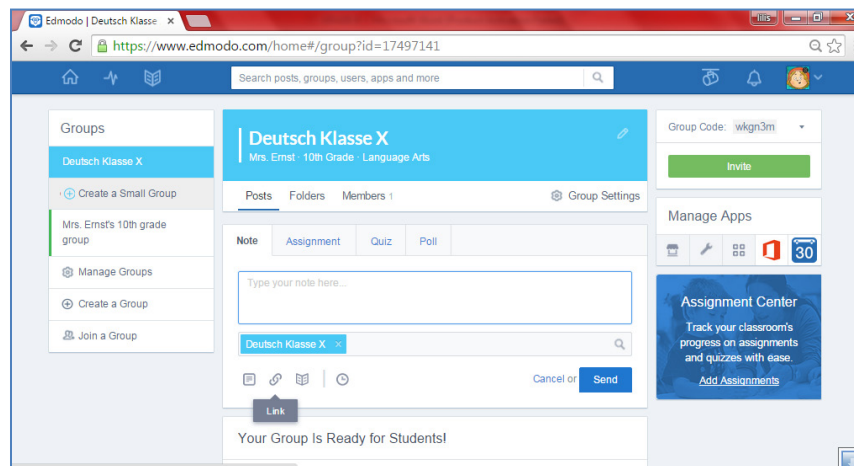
Edmodo | Deutsch Klasse
https://www.edmodo.com/home#/group?id=17497141
Search posts, groups, users, apps and more
Groups
Deutsch Klasse X
Create a Small Group
Mrs. Ernst's 10th grade group
Manage Groups
Create a Group
Join a Group
Deutsch Klasse X
Mrs. Ernst · 10th Grade · Language Arts
Posts
Folders
Members 1
Group Settings
Note
Assignment
Quiz
Poll
Type your note here...
Deutsch Klasse X ×
Link
Cancel or
Send
Your Group Is Ready for Students!
Group Code: wkgn3m
Invite
Manage Apps
30
Assignment Center
Track your classroom's progress on assignments and quizzes with ease.
Add Assignments